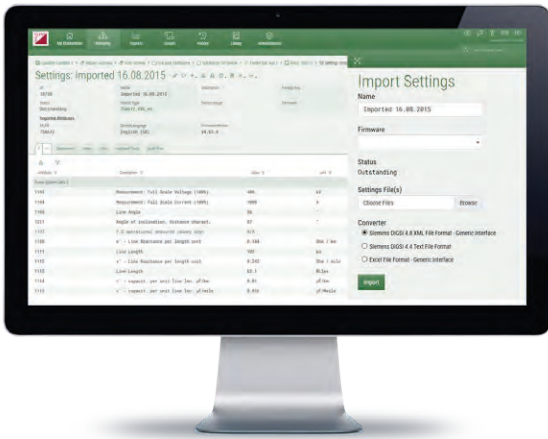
Settings: Imported 16.08.2015

Imported 16.08.2015

Outstanding

Measurement: Full Scale Voltage (100%)

Measurement: Full Scale Current (100%)

Line Angle

Angle of inclination, Distance charact.

Line Length

Line Length

Import Settings

Name

Imported 16.08.2015

Firmware

Status

Outstanding

Settings File(s)

Choose Files

Browse

Converter

Siemens DIGSI 4.8 XML File Format - Generic interface

Siemens DIGSI 4.4 Text File Format

Excel File Format - Generic interface

Import